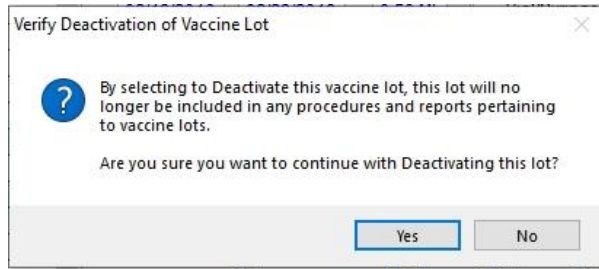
Verify Deactivation of Vaccine Lot

By selecting to Deactivate this vaccine lot, this lot will no longer be included in any procedures and reports pertaining to vaccine lots.

Are you sure you want to continue with Deactivating this lot?

Yes

No